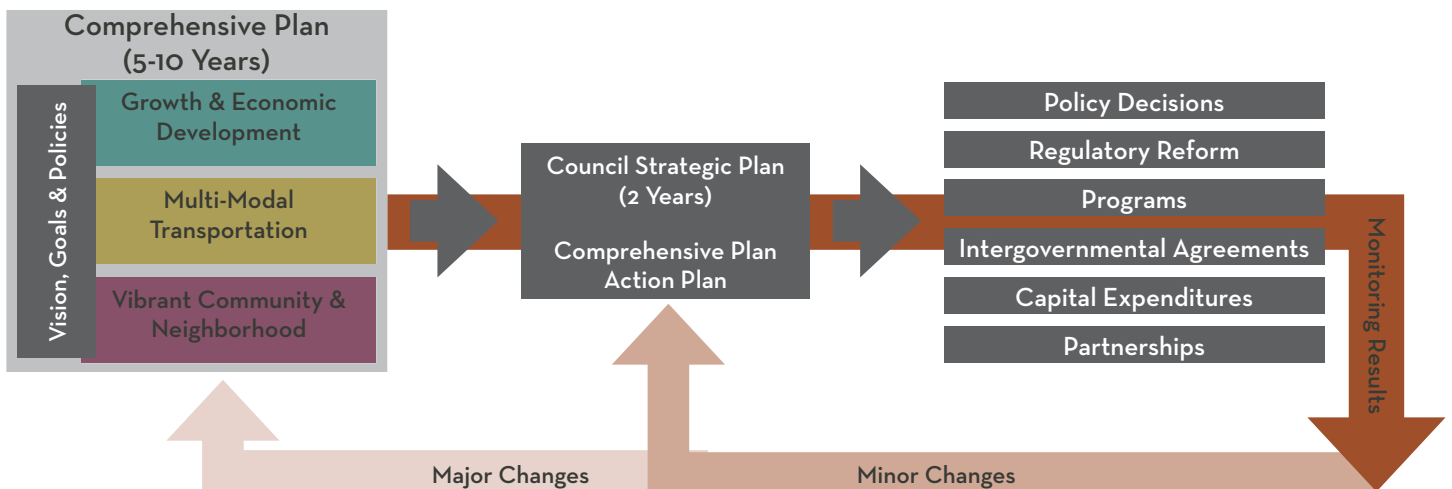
Comprehensive Plan
(5-10 Years)

Vision, Goals & Policies

Growth & Economic Development

Multi-Modal Transportation

Vibrant Community & Neighborhood

Council Strategic Plan
(2 Years)

Comprehensive Plan Action Plan

Policy Decisions

Regulatory Reform

Programs

Intergovernmental Agreements

Capital Expenditures

Partnerships

Monitoring Results

Major Changes

Minor Changes